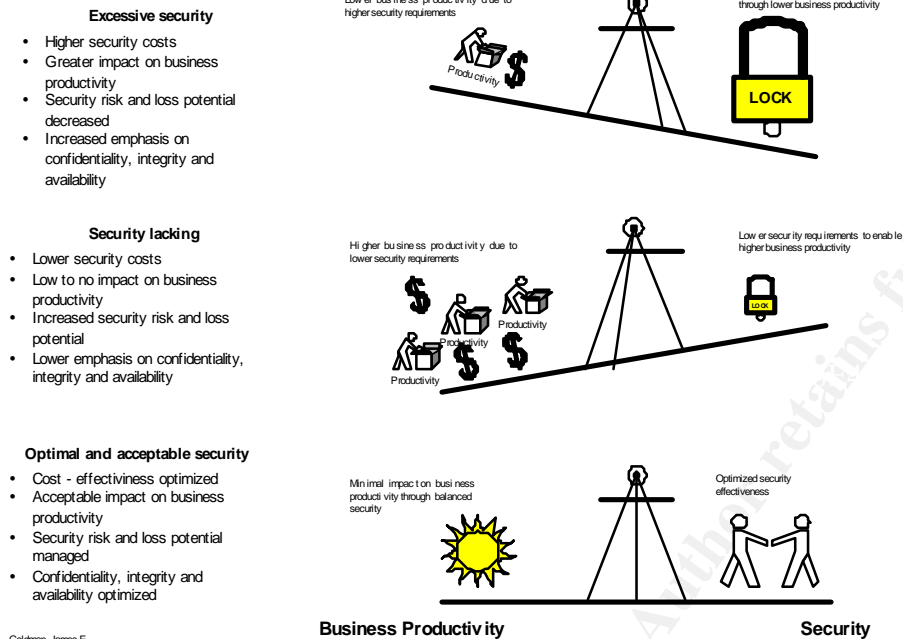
Excessive security

- Higher security costs
- Greater impact on business productivity
- Security risk and loss potential decreased
- Increased emphasis on confidentiality, integrity and availability

Lower business productivity due to higher security requirements

Productivity

through lower business productivity

LOCK

Security lacking

- Lower security costs
- Low to no impact on business productivity
- Increased security risk and loss potential
- Lower emphasis on confidentiality, integrity and availability

Higher business productivity due to lower security requirements

Productivity

Productivity

Productivity

Lower security requirements to enable higher business productivity

LOCK

Optimal and acceptable security

- Cost - effectiveness optimized
- Acceptable impact on business productivity
- Security risk and loss potential managed
- Confidentiality, integrity and availability optimized

Minimal impact on business productivity through balanced security

Optimized security effectiveness

Goldman, James E.

Business Productivity

Security